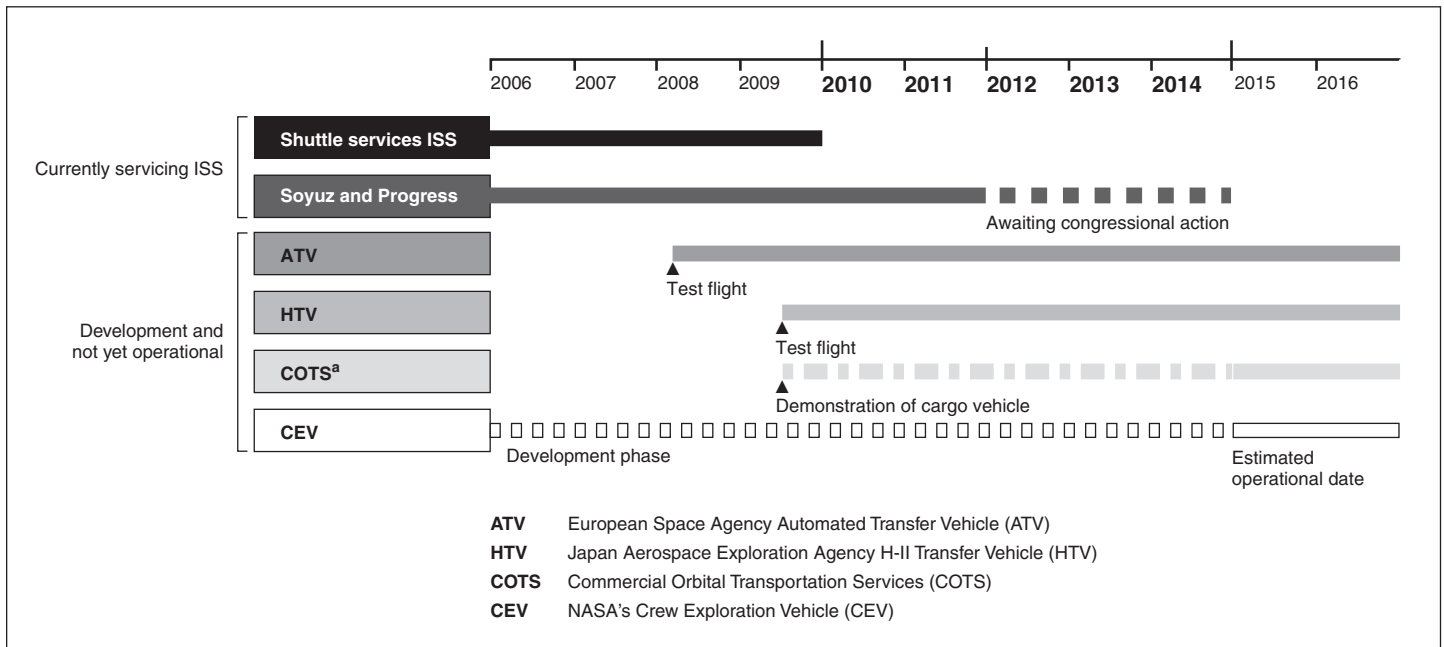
2006 2007 2008 2009 **2010** **2011** **2012** **2013** **2014** 2015 2016

Currently servicing ISS

Shuttle services ISS

Soyuz and Progress

Awaiting congressional action

Development and not yet operational

ATV

Test flight

HTV

Test flight

COTS$^a$

Demonstration of cargo vehicle

CEV

Development phase

Estimated operational date

**ATV** European Space Agency Automated Transfer Vehicle (ATV)

**HTV** Japan Aerospace Exploration Agency H-II Transfer Vehicle (HTV)

**COTS** Commercial Orbital Transportation Services (COTS)

**CEV** NASA's Crew Exploration Vehicle (CEV)